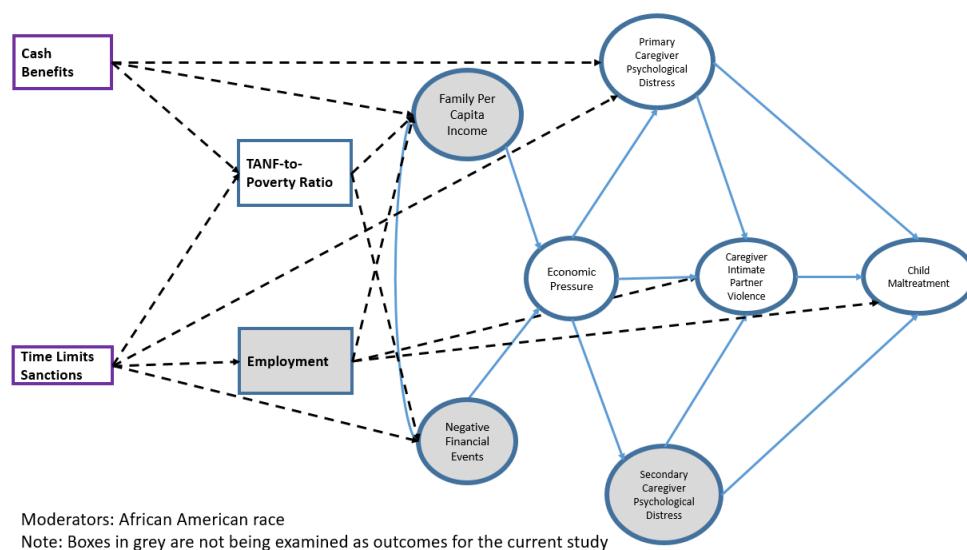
Cash Benefits

Time Limits Sanctions

TANF-to-Poverty Ratio

Employment

Family Per Capita Income

Negative Financial Events

Primary Caregiver Psychological Distress

Economic Pressure

Caregiver Intimate Partner Violence

Child Maltreatment

Secondary Caregiver Psychological Distress

Moderators: African American race
Note: Boxes in grey are not being examined as outcomes for the current study